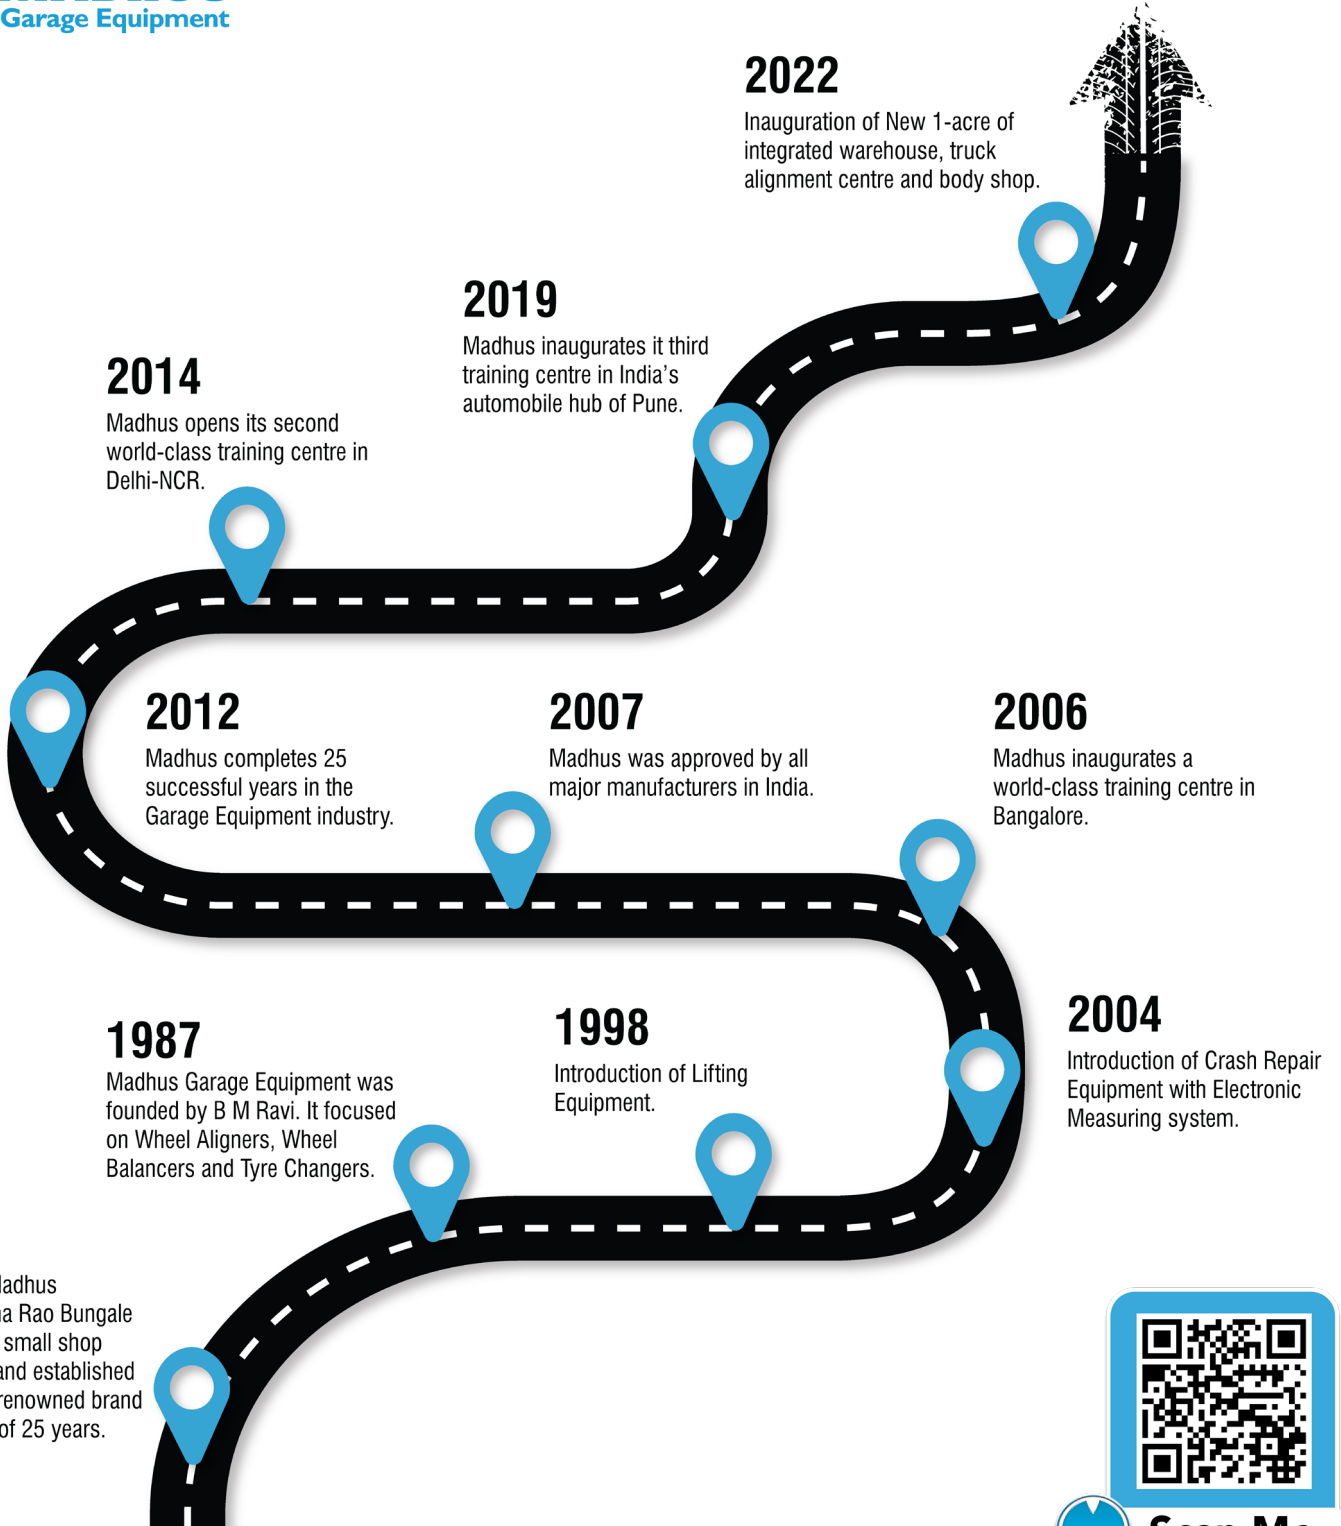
Garage Equipment

2022
Inauguration of New 1-acre of integrated warehouse, truck alignment centre and body shop.

2019
Madhus inaugurates it third training centre in India's automobile hub of Pune.

2014
Madhus opens its second world-class training centre in Delhi-NCR.

2012
Madhus completes 25 successful years in the Garage Equipment industry.

2007
Madhus was approved by all major manufacturers in India.

2006
Madhus inaugurates a world-class training centre in Bangalore.

1987
Madhus Garage Equipment was founded by B M Ravi. It focused on Wheel Aligners, Wheel Balancers and Tyre Changers.

1998
Introduction of Lifting Equipment.

2004
Introduction of Crash Repair Equipment with Electronic Measuring system.

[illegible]adhus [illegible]a Rao Bungale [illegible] small shop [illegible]and established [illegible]renowned brand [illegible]of 25 years.

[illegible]